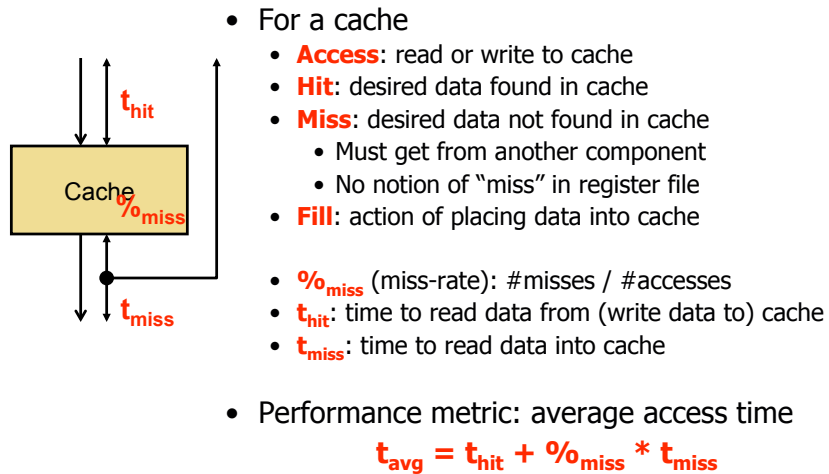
$t_{hit}$

Cache $\%_{miss}$

$t_{miss}$

• For a cache
  • **Access**: read or write to cache
  • **Hit**: desired data found in cache
  • **Miss**: desired data not found in cache
    • Must get from another component
    • No notion of "miss" in register file
  • **Fill**: action of placing data into cache

  • $\%_{miss}$ (miss-rate): #misses / #accesses
  • $t_{hit}$: time to read data from (write data to) cache
  • $t_{miss}$: time to read data into cache

• Performance metric: average access time

$t_{avg} = t_{hit} + \%_{miss} * t_{miss}$